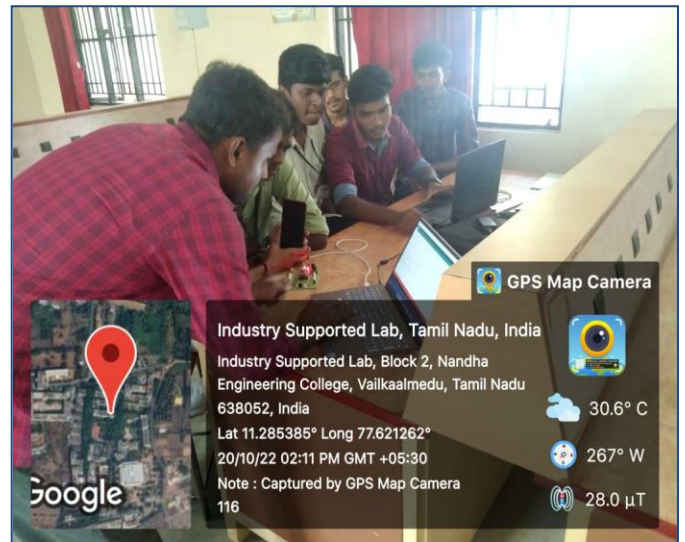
GPS Map Camera

Industry Supported Lab, Tamil Nadu, India

Industry Supported Lab, Block 2, Nandha Engineering College, Vailkaalmedu, Tamil Nadu 638052, India

Lat 11.285385° Long 77.621262°

20/10/22 02:11 PM GMT +05:30

Note : Captured by GPS Map Camera 116

30.6° C

267° W

28.0 µT

Google